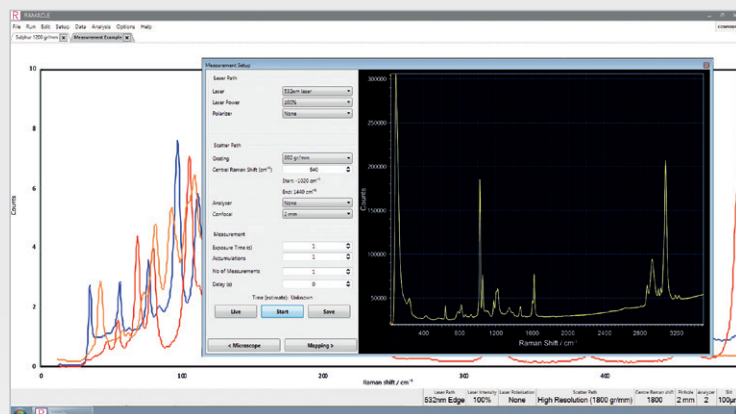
RAMACLE

File Run Edit Setup Data Analysis Options Help

Sulphur 1200 gr/mm | Measurement Example

CONNE

10

8

6

4

2

0

Counts

0 100 200 300 400

Raman shift / cm⁻¹

Measurement Setup

Laser Path

Laser 532nm laser

Laser Power 100%

Polarizer None

Scatter Path

Grating 880 gr/mm

Central Raman Shift (cm⁻¹) 840

Start: -1020 cm⁻¹

End: 1440 cm⁻¹

Analyser None

Confocal 2 mm

Measurement

Exposure Time (s) 1

Accumulations 1

No of Measurements 1

Delay (s) 0

Time (estimate): Unknown

Live Start Save

< Microscope Mapping >

300000

250000

200000

150000

100000

50000

Counts

400 800 1200 1600 2000 2400 2800 3200

Raman Shift / cm⁻¹

| Laser Path | Laser Intensity | Laser Polarisation | Scatter Path | Centre Raman shift | Pinhole | Analyser | Slit |
|---|---|---|---|---|---|---|---|
| 532nm Edge | 100% | None | High Resolution (1800 gr/mm) | 1800 | 2 mm | 2 | 100µm |